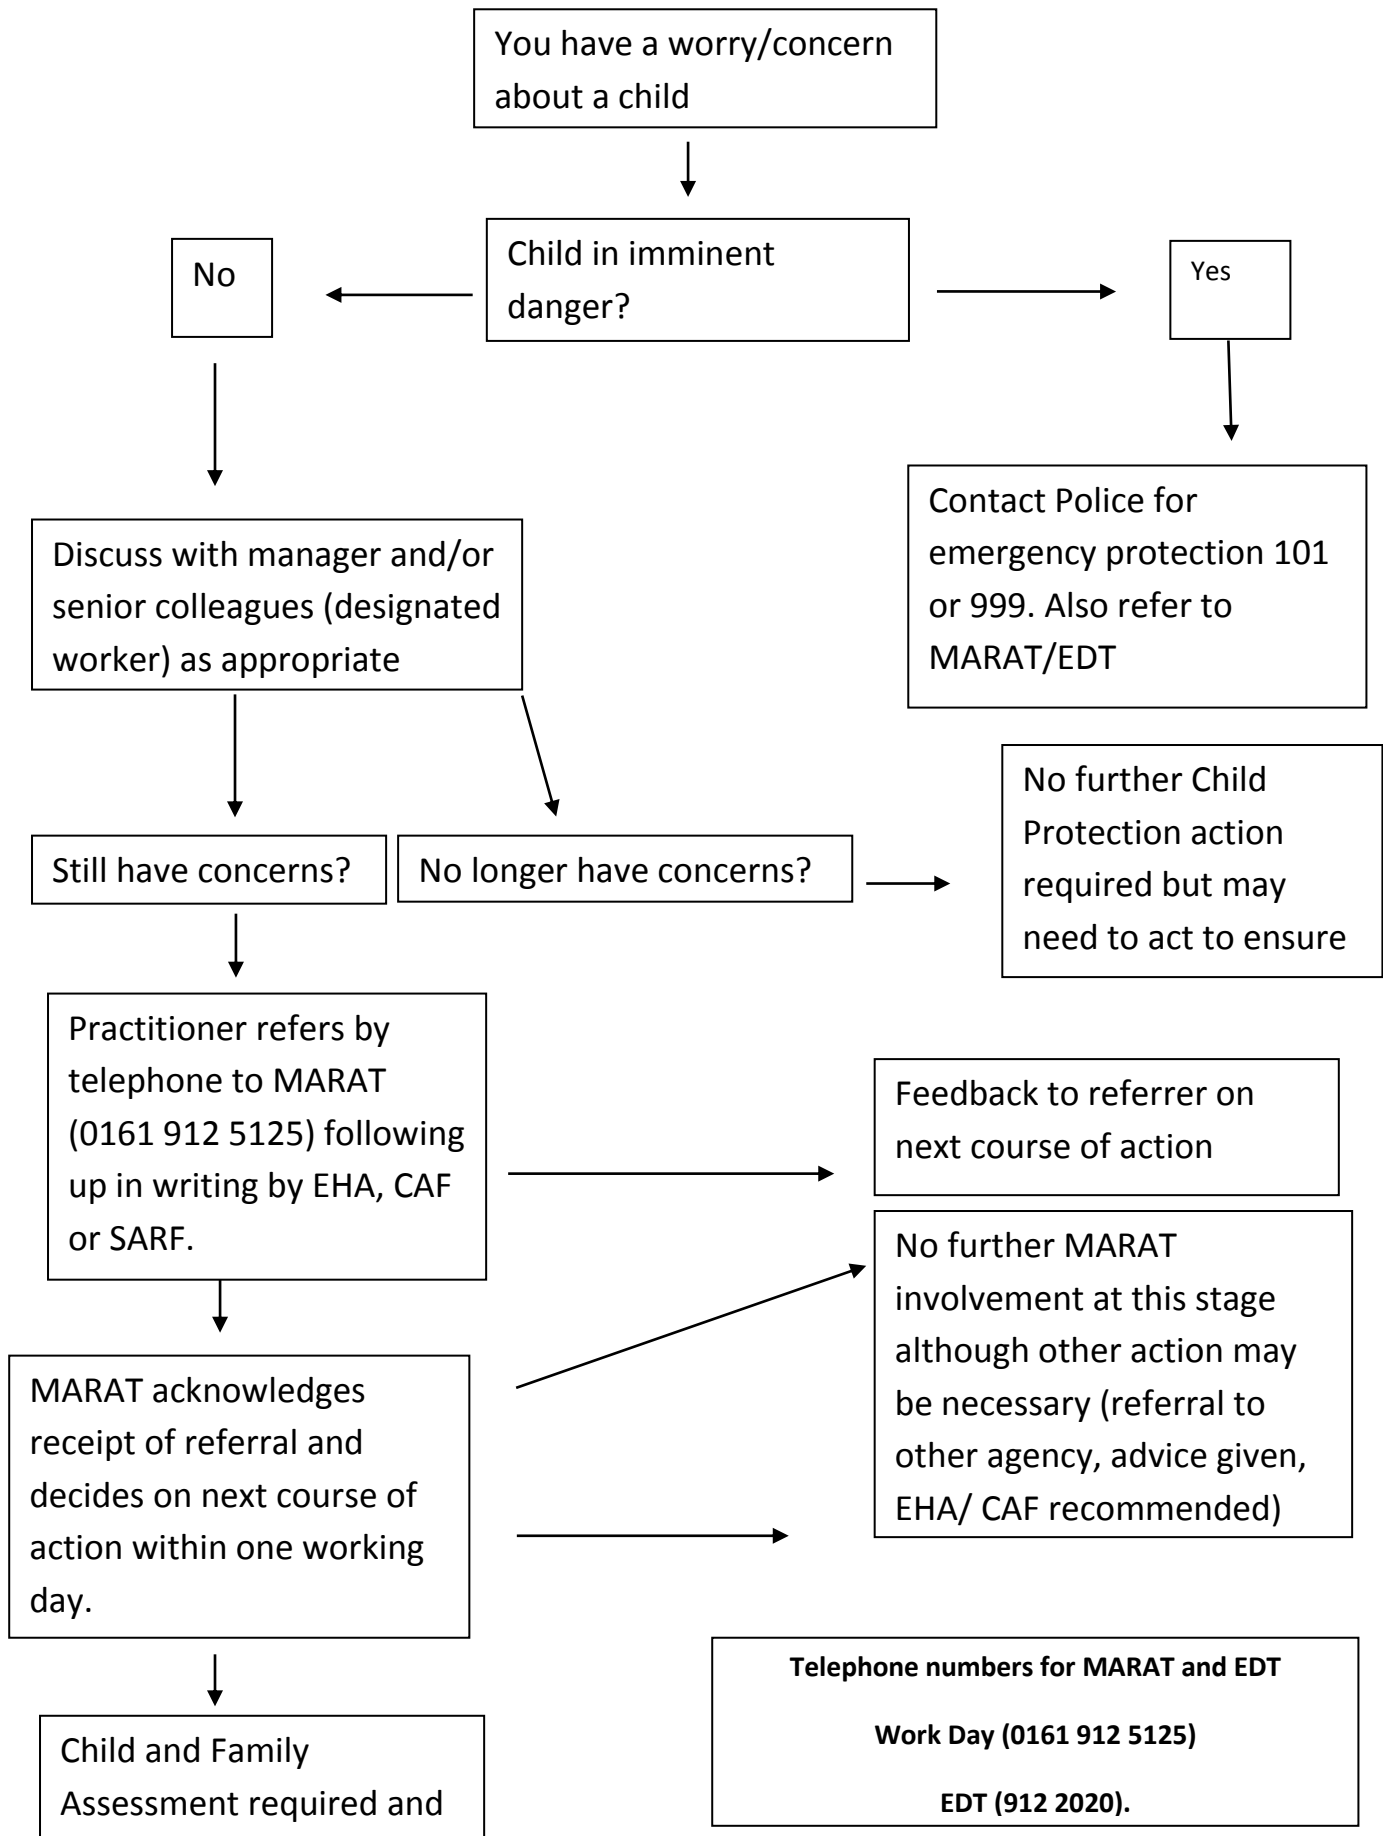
You have a worry/concern about a child

Child in imminent danger?

No

Yes

Contact Police for emergency protection 101 or 999. Also refer to MARAT/EDT

Discuss with manager and/or senior colleagues (designated worker) as appropriate

Still have concerns?

No longer have concerns?

No further Child Protection action required but may need to act to ensure

Practitioner refers by telephone to MARAT (0161 912 5125) following up in writing by EHA, CAF or SARF.

Feedback to referrer on next course of action

No further MARAT involvement at this stage although other action may be necessary (referral to other agency, advice given, EHA/ CAF recommended)

MARAT acknowledges receipt of referral and decides on next course of action within one working day.

Child and Family Assessment required and

**Telephone numbers for MARAT and EDT**

**Work Day (0161 912 5125)**

**EDT (912 2020).**